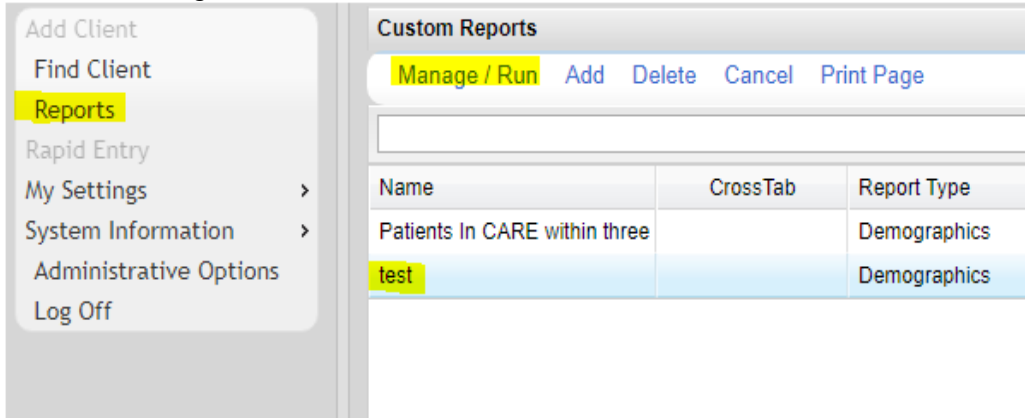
Add Client
Find Client
Reports
Rapid Entry
My Settings >
System Information >
Administrative Options
Log Off

Custom Reports

Manage / Run Add Delete Cancel Print Page

| Name | CrossTab | Report Type |
|---|---|---|
| Patients In CARE within three | | Demographics |
| test | | Demographics |